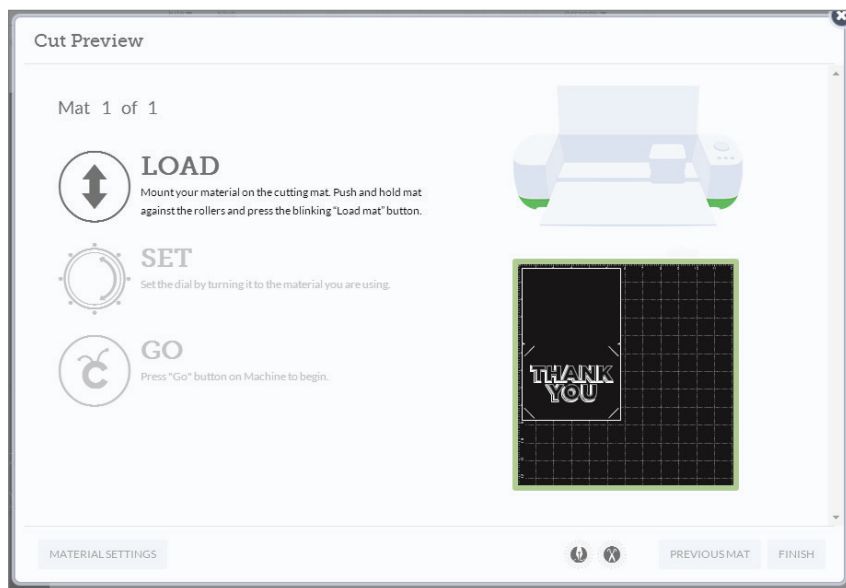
Cut Preview

Mat 1 of 1

LOAD
Mount your material on the cutting mat. Push and hold mat against the rollers and press the blinking "Load mat" button.

SET
Set the dial by turning it to the material you are using.

GO
Press "Go" button on Machine to begin.

THANK YOU

MATERIAL SETTINGS

PREVIOUS MAT

FINISH